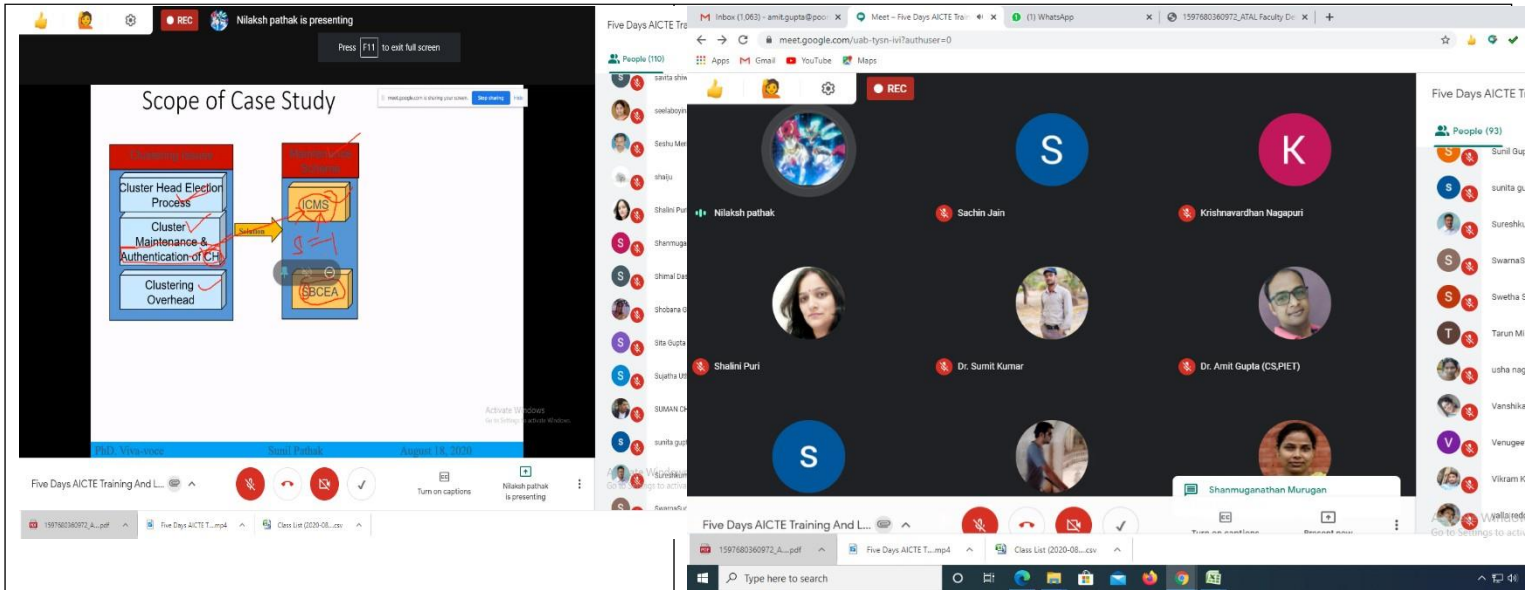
REC Nilaksh pathak is presenting

Press F11 to exit full screen

Scope of Case Study

meet.google.com is sharing your screen. Stop sharing Hide

Clustering Issues

Cluster Head Election Process

Cluster Maintenance & Authentication of CH

Clustering Overhead

Solution

Proposed Scheme

ICMS

SBCEA

Activate Windows
Go to Settings to activate Windows.

PhD. Viva-voce Sunil Pathak August 18, 2020

Five Days AICTE Training And L...

Turn on captions

Nilaksh pathak is presenting

Five Days AICTE Tra

People (110)

savita shiw

seelaboyin

Seshu Mer

shaiju

Shalini Pur

Shanmuga

Shimal Das

Shobana G

Sita Gupta

Sujatha Ut

SUMAN CH

sunita gupt

Sureshkum

SwarnaSu

1597680360972_A....pdf

Five Days AICTE T....mp4

Class List (2020-08....csv

Inbox (1,063) - amit.gupta@poo

Meet – Five Days AICTE Trai

(1) WhatsApp

1597680360972_ATAL Faculty De

meet.google.com/uab-tysn-ivi?authuser=0

Apps Gmail YouTube Maps

REC

Nilaksh pathak

Sachin Jain

Krishnavardhan Nagapuri

Shalini Puri

Dr. Sumit Kumar

Dr. Amit Gupta (CS,PIET)

Shanmuganathan Murugan

Five Days AICTE Tra

People (93)

Sunil Gup

sunita gu

Sureshku

SwarnaS

Swetha S

Tarun Mi

usha nag

Vanshika

Venugee

Vikram K

Five Days AICTE Training And L...

Turn on captions

Present now

Type here to search